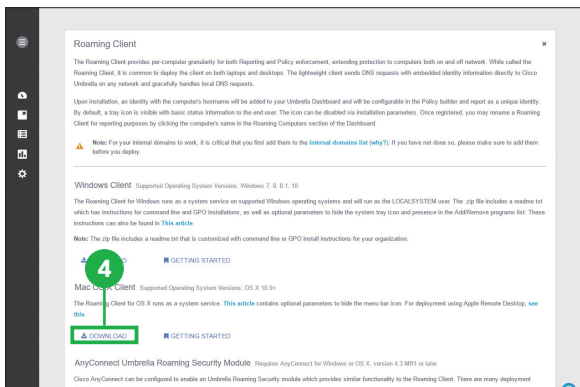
Roaming Client

×

The Roaming Client provides per-computer granularity for both Reporting and Policy enforcement, extending protection to computers both on and off network. While called the Roaming Client, it is common to deploy the client on both laptops and desktops. The lightweight client sends DNS requests with embedded identity information directly to Cisco Umbrella on any network and gracefully handles local DNS requests.

Upon installation, an identity with the computer's hostname will be added to your Umbrella Dashboard and will be configurable in the Policy builder and report as a unique identity. By default, a tray icon is visible with basic status information to the end user. The icon can be disabled via installation parameters. Once registered, you may rename a Roaming Client for reporting purposes by clicking the computer's name in the Roaming Computers section of the Dashboard.

Note: For your internal domains to work, it is critical that you first add them to the internal domains list (why?). If you have not done so, please make sure to add them before you deploy.

Windows Client Supported Operating System Versions: Windows 7, 8, 8.1, 10

The Roaming Client for Windows runs as a system service on supported Windows operating systems and will run as the LOCALSYSTEM user. The .zip file includes a readme.txt which has instructions for command line and GPO installations, as well as optional parameters to hide the system tray icon and presence in the Add/Remove programs list. These instructions can also be found in This article.

Note: The zip file includes a readme.txt that is customized with command line or GPO install instructions for your organization.

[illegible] GETTING STARTED

4

Mac OS X Client Supported Operating System Versions: OS X 10.9+

The Roaming Client for OS X runs as a system service. This article contains optional parameters to hide the menu bar icon. For deployment using Apple Remote Desktop, see this.

DOWNLOAD GETTING STARTED

AnyConnect Umbrella Roaming Security Module Requires AnyConnect for Windows or OS X, version 4.3 MR1 or later

Cisco AnyConnect can be configured to enable an Umbrella Roaming Security module which provides similar functionality to the Roaming Client. There are many deployment